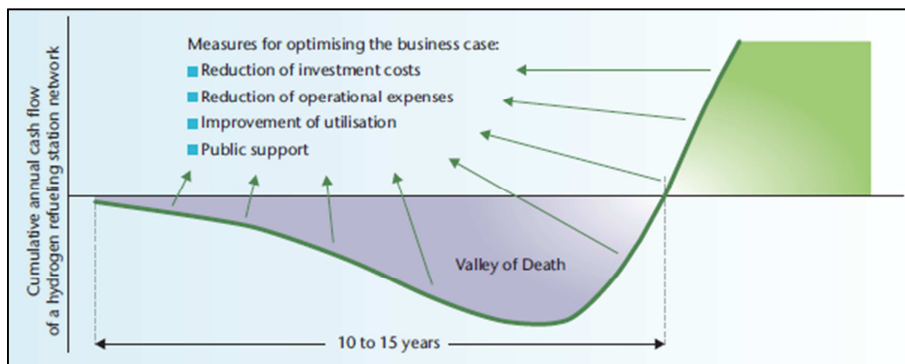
Cumulative annual cash flow of a hydrogen refueling station network

Measures for optimising the business case:
Reduction of investment costs
Reduction of operational expenses
Improvement of utilisation
Public support

Valley of Death

10 to 15 years